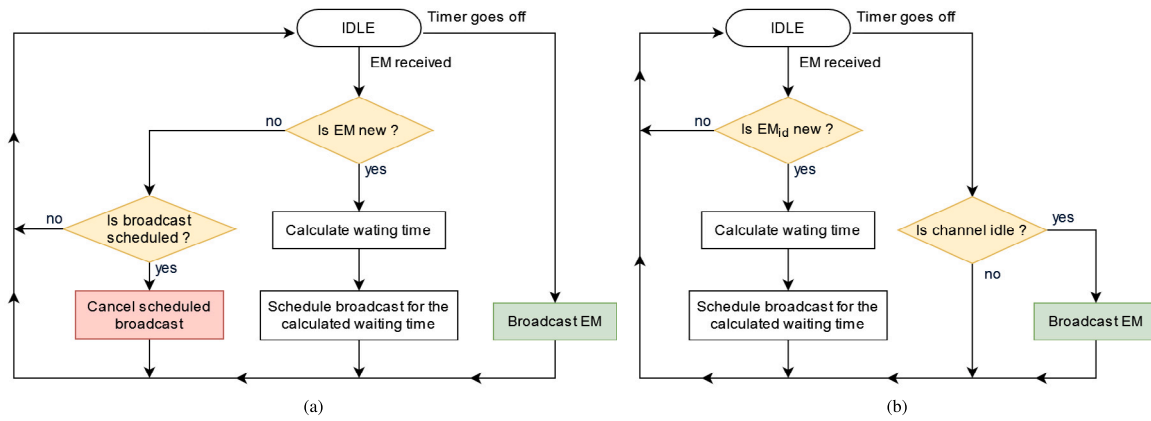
IDLE
Timer goes off
EM received
Is EM new ?
no
yes
Is broadcast scheduled ?
no
yes
Calculate wating time
Cancel scheduled broadcast
Schedule broadcast for the calculated waiting time
Broadcast EM

(a)

IDLE
Timer goes off
EM received
Is $EM_{id}$ new ?
no
yes
Calculate wating time
Is channel idle ?
yes
no
Schedule broadcast for the calculated waiting time
Broadcast EM

(b)